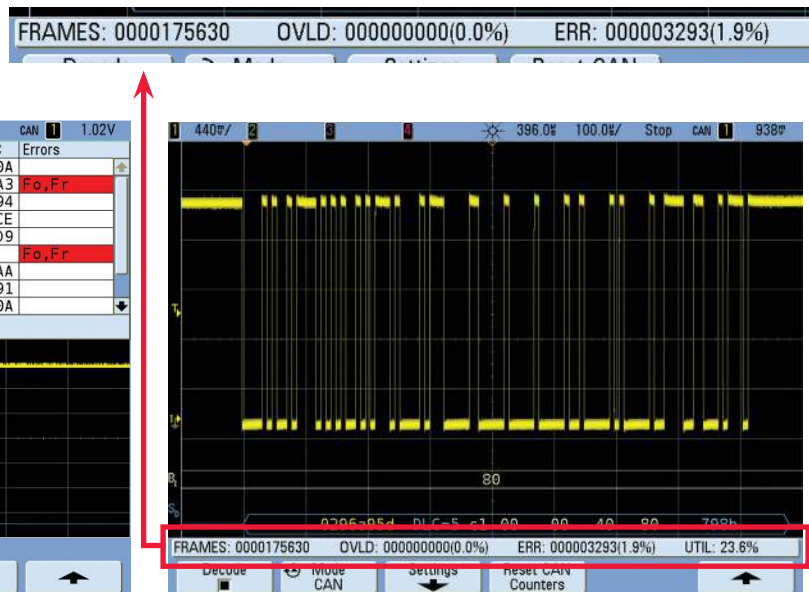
FRAMES: 0000175630 OVLD: 000000000(0.0%) ERR: 000003293(1.9%)

CAN 1 1.02V

Errors

0A
A3 Fo,Fr
94
CE
09
Fo,Fr
AA
91
0A

1 440mV/ 2 3 4 396.0s 100.0s/ Stop CAN 1 938

80

FRAMES: 0000175630 OVLD: 000000000(0.0%) ERR: 000003293(1.9%) UTIL: 23.6%

Decode
Mode CAN
Settings
Reset CAN Counters